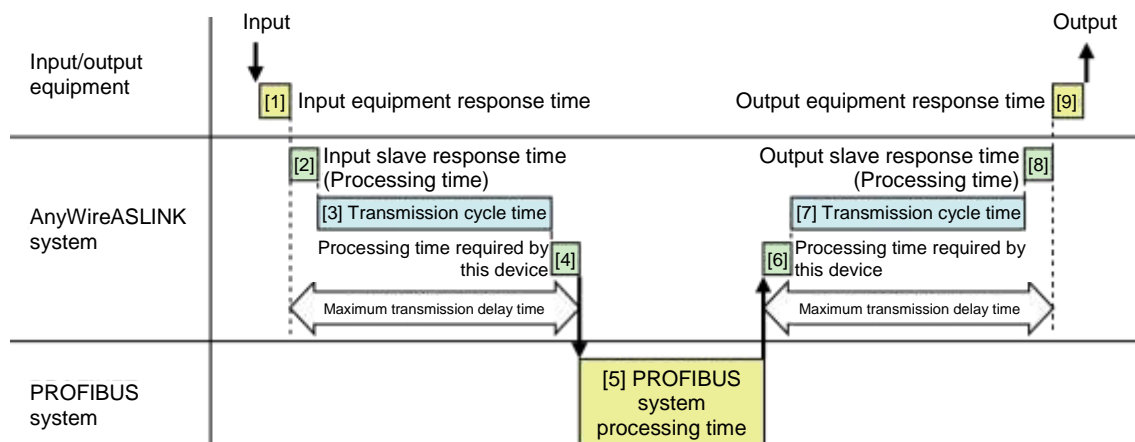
Input/output equipment

AnyWireASLINK system

PROFIBUS system

Input

[1] Input equipment response time

[2] Input slave response time (Processing time)

[3] Transmission cycle time

Processing time required by this device [4]

Maximum transmission delay time

[5] PROFIBUS system processing time

Output

Output equipment response time [9]

Output slave response time (Processing time) [8]

[7] Transmission cycle time

[6] Processing time required by this device

Maximum transmission delay time